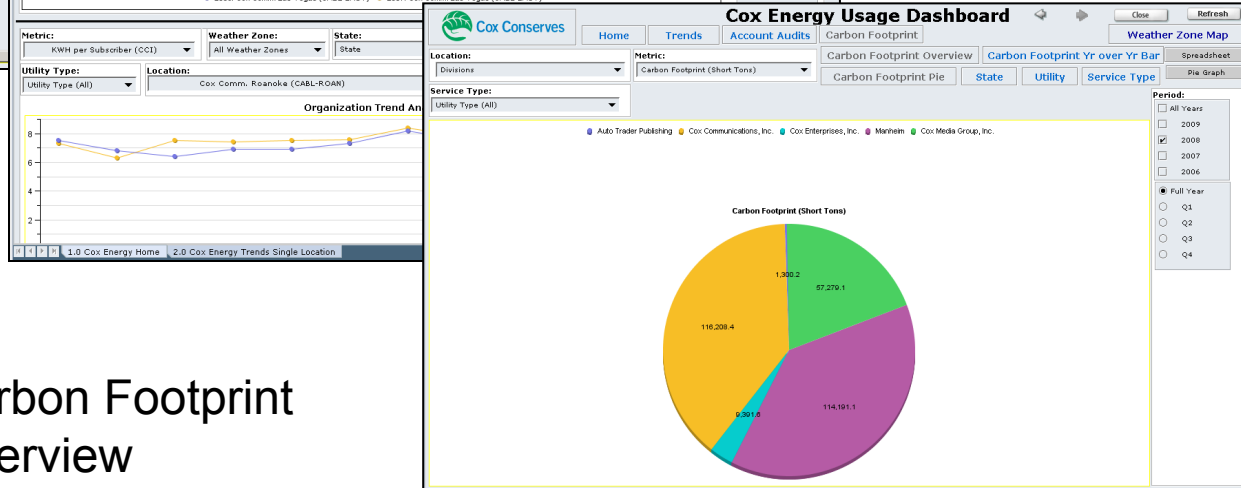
Metric: KWH per Subscriber (CCI)
Weather Zone: All Weather Zones
State: State
Utility Type: Utility Type (All)
Location: Cox Comm. Roanoke (CABL-ROAN)
Organization Trend An

8
6
4
2

1.0 Cox Energy Home | 2.0 Cox Energy Trends Single Location

rbon Footprint
erview

Cox Conserves
Cox Energy Usage Dashboard
Close | Refresh
Home | Trends | Account Audits | Carbon Footprint | Weather Zone Map
Carbon Footprint Overview | Carbon Footprint Yr over Yr Bar | Spreadsheet
Carbon Footprint Pie | State | Utility | Service Type | Pie Graph

Location: Divisions
Metric: Carbon Footprint (Short Tons)
Service Type: Utility Type (All)

Auto Trader Publishing | Cox Communications, Inc. | Cox Enterprises, Inc. | Manheim | Cox Media Group, Inc.

Carbon Footprint (Short Tons)

1,300.2
57,279.1
116,208.4
9,391.8
114,191.1

Period:
All Years
2009
2008
2007
2006
Full Year
Q1
Q2
Q3
Q4